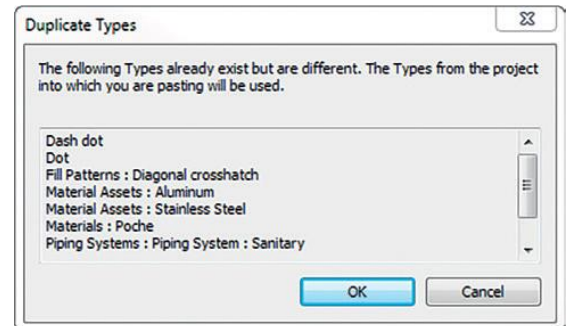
Duplicate Types

The following Types already exist but are different. The Types from the project into which you are pasting will be used.

Dash dot
Dot
Fill Patterns : Diagonal crosshatch
Material Assets : Aluminum
Material Assets : Stainless Steel
Materials : Poche
Piping Systems : Piping System : Sanitary

OK
Cancel